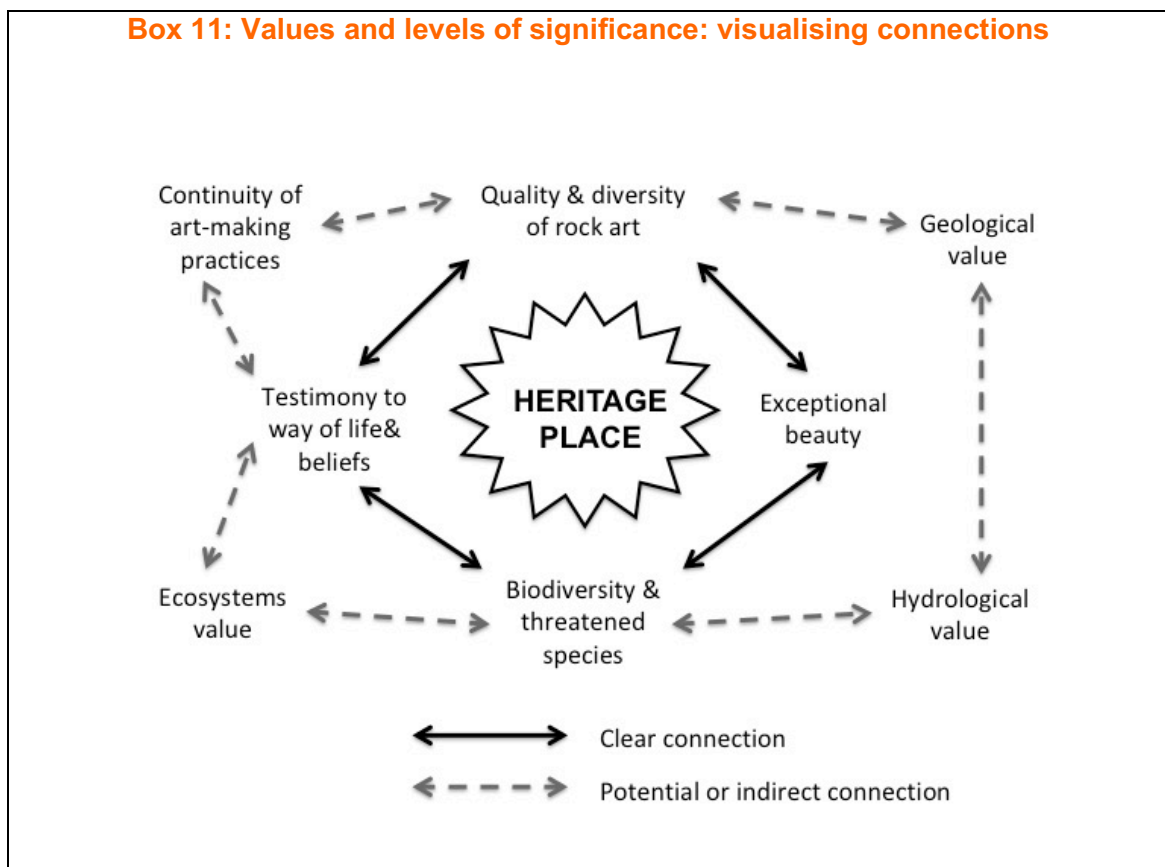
Box 11: Values and levels of significance: visualising connections

Continuity of art-making practices

Quality & diversity of rock art

Geological value

Testimony to way of life& beliefs

HERITAGE PLACE

Exceptional beauty

Ecosystems value

Biodiversity & threatened species

Hydrological value

Clear connection

Potential or indirect connection